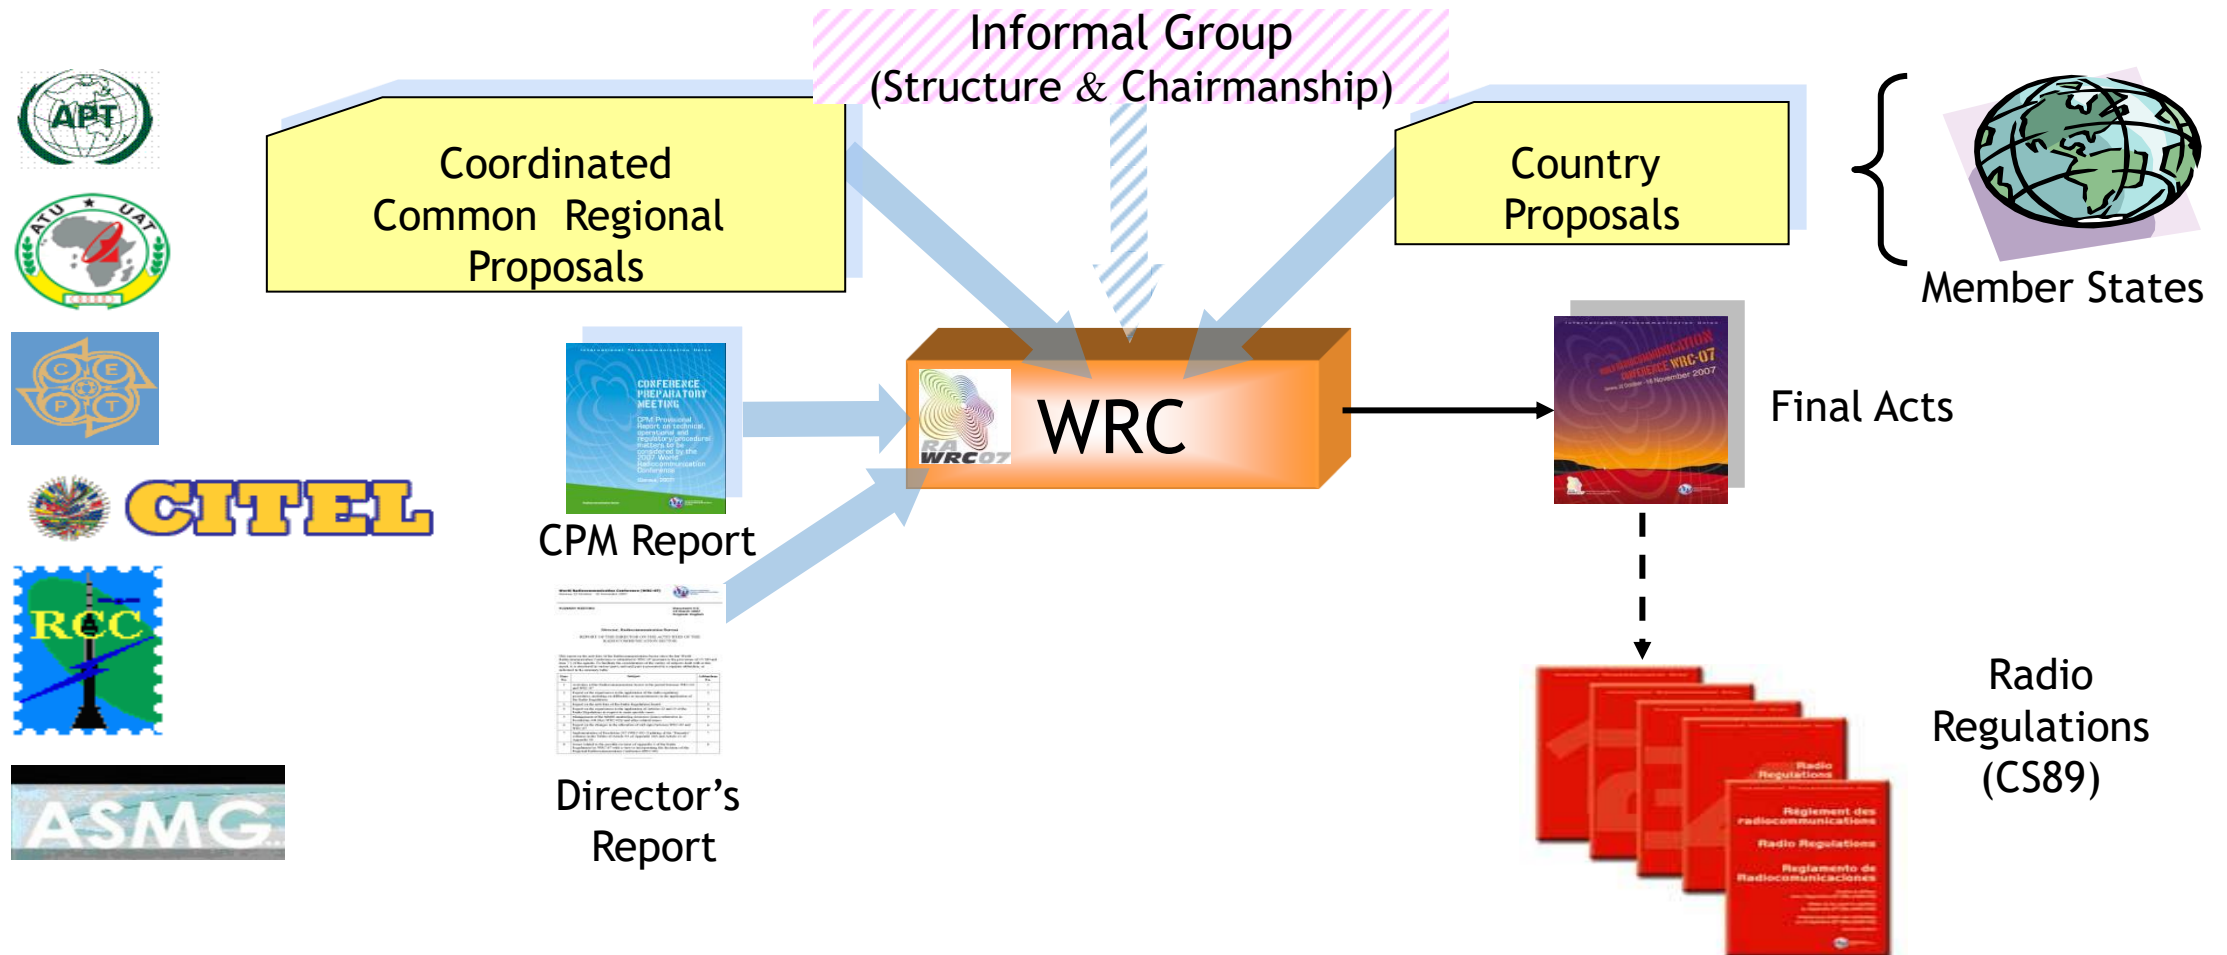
Informal Group
(Structure & Chairmanship)

APT

ATU UAT

C E P T

CITEL

RCC

ASMG

Coordinated Common Regional Proposals

Country Proposals

Member States

CONFERENCE PREPARATORY MEETING

CPM Report

Director’s Report

RA WRC07

WRC

Final Acts

Radio Regulations (CS89)

Radio Regulations

Règlement des radiocommunications

Radio Regulations

Reglamento de Radiocomunicaciones